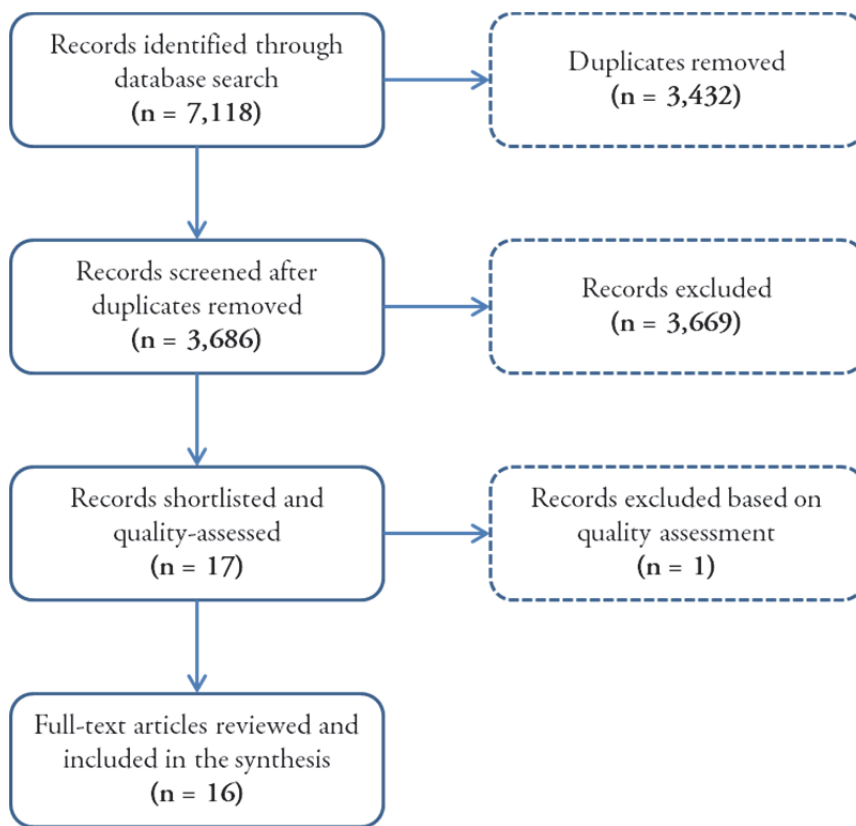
Records identified through database search
(n = 7,118)

Duplicates removed
(n = 3,432)

Records screened after duplicates removed
(n = 3,686)

Records excluded
(n = 3,669)

Records shortlisted and quality-assessed
(n = 17)

Records excluded based on quality assessment
(n = 1)

Full-text articles reviewed and included in the synthesis
(n = 16)